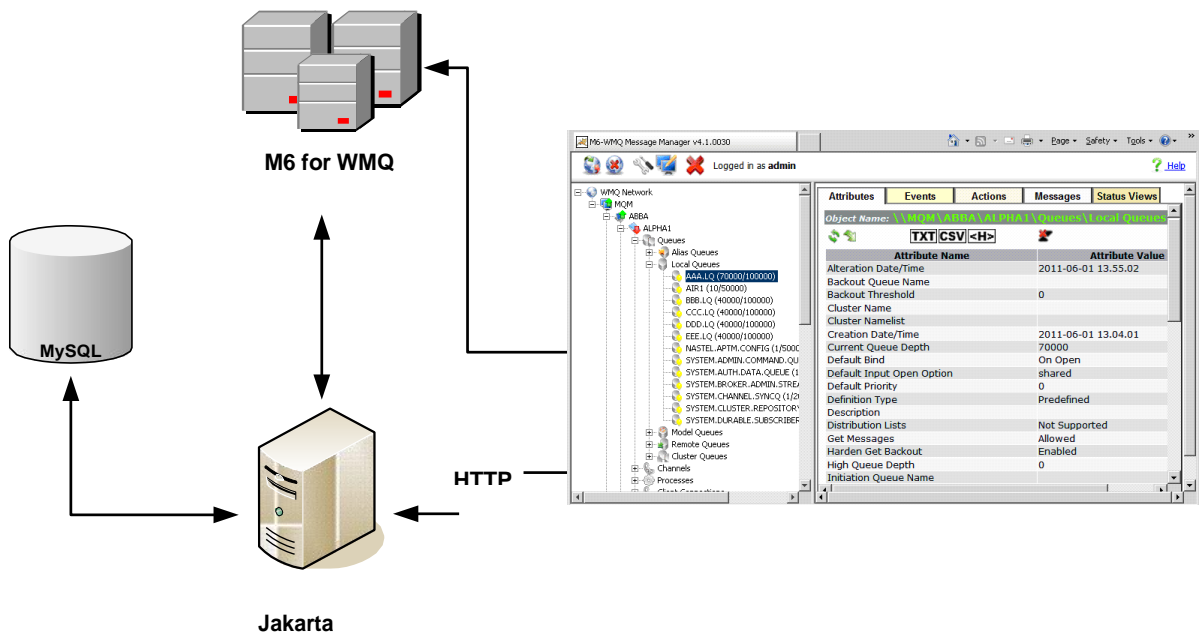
M6 for WMQ

MySQL

HTTP

Jakarta

M6-WMQ Message Manager v4.1.0030

Page ▾ Safety ▾ Tools ▾

Logged in as admin

Help

WMQ Network
MQM
ABBA
ALPHA1
Queues
Alias Queues
Local Queues
AAA.LQ (70000/100000)
AIR1 (10/50000)
BBB.LQ (40000/100000)
CCC.LQ (40000/100000)
DDD.LQ (40000/100000)
EEE.LQ (40000/100000)
NASTEL.APTM.CONFIG (1/5000
SYSTEM.ADMIN.COMMAND.QU
SYSTEM.AUTH.DATA.QUEUE (1
SYSTEM.BROKER.ADMIN.STREA
SYSTEM.CHANNEL.SYNCQ (1/2
SYSTEM.CLUSTER.REPOSITORY
SYSTEM.DURABLE.SUBSCRIBER
Model Queues
Remote Queues
Cluster Queues
Channels
Processes

Attributes | Events | Actions | Messages | Status Views

Object Name: \\MQM\ABBA\ALPHA1\Queues\Local Queues

TXT CSV <H>

| Attribute Name | Attribute Value |
|---|---|
| Alteration Date/Time | 2011-06-01 13.55.02 |
| Backout Queue Name | |
| Backout Threshold | 0 |
| Cluster Name | |
| Cluster Namelist | |
| Creation Date/Time | 2011-06-01 13.04.01 |
| Current Queue Depth | 70000 |
| Default Bind | On Open |
| Default Input Open Option | shared |
| Default Priority | 0 |
| Definition Type | Predefined |
| Description | |
| Distribution Lists | Not Supported |
| Get Messages | Allowed |
| Harden Get Backout | Enabled |
| High Queue Depth | 0 |
| Initiation Queue Name | |